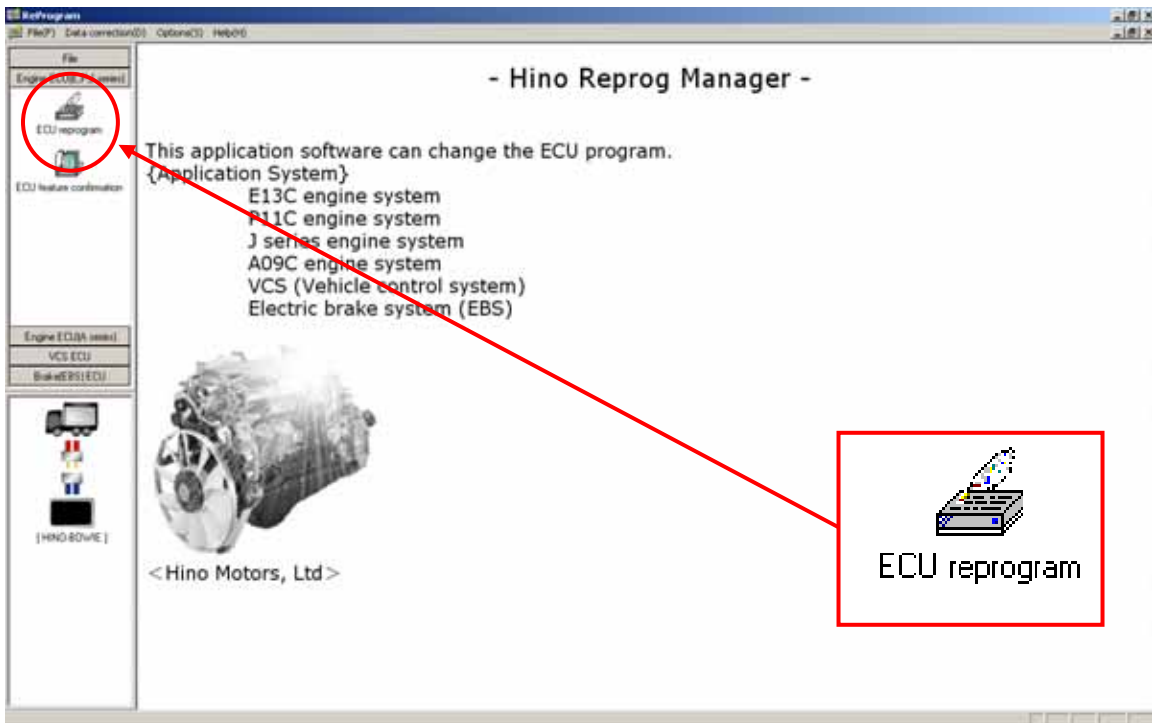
ReProgram

File(F) Data correction(D) Option(S) Help(H)

File

Engine ECU(E/P/J series)

ECU reprogram

ECU feature confirmation

Engine ECU(A series)

VCS ECU

Brake(EBS) ECU

[HINO-BOWIE]

- Hino Reprog Manager -

This application software can change the ECU program.
{Application System}
E13C engine system
P11C engine system
J series engine system
A09C engine system
VCS (Vehicle control system)
Electric brake system (EBS)

<Hino Motors, Ltd>

ECU reprogram